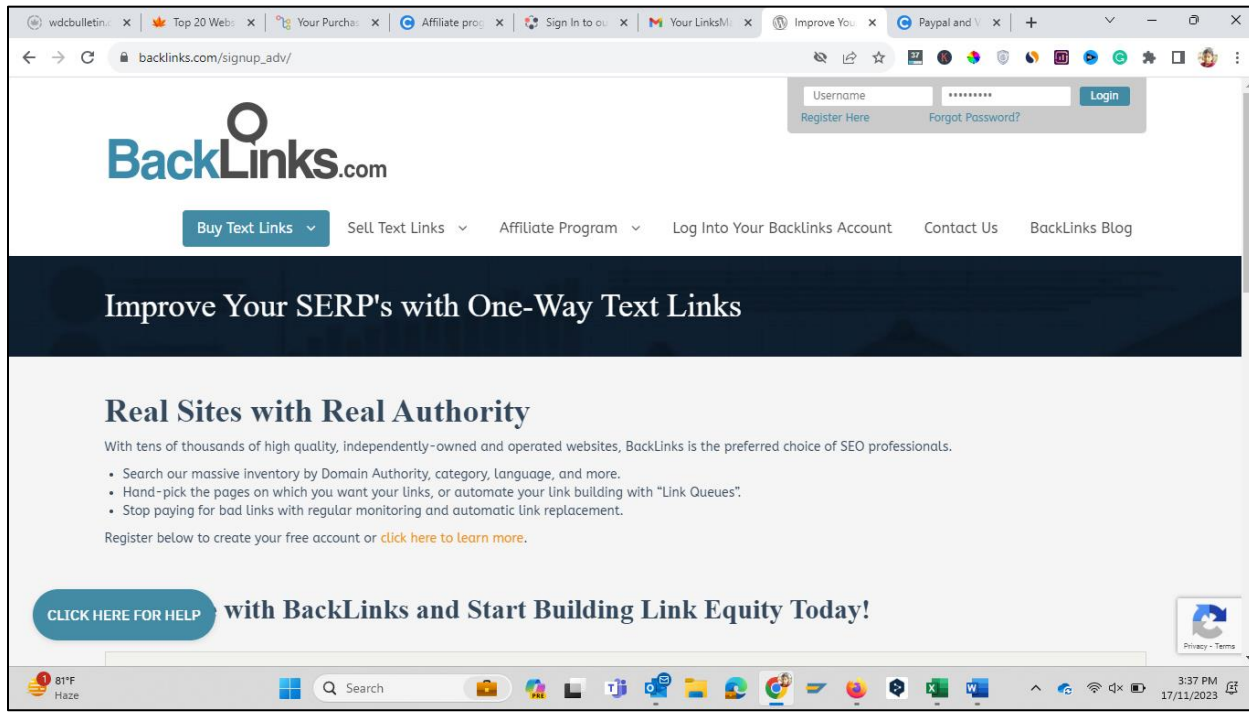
wdcbulletin.c × | Top 20 Webs × | Your Purchas × | Affiliate prog × | Sign In to ou × | Your LinksMa × | Improve You × | Paypal and V × | +

backlinks.com/signup_adv/

Username ••••••••• Login
Register Here Forgot Password?

BackLinks.com

Buy Text Links ⌄ Sell Text Links ⌄ Affiliate Program ⌄ Log Into Your Backlinks Account Contact Us BackLinks Blog

Improve Your SERP's with One-Way Text Links

Real Sites with Real Authority

With tens of thousands of high quality, independently-owned and operated websites, BackLinks is the preferred choice of SEO professionals.

- Search our massive inventory by Domain Authority, category, language, and more.
- Hand-pick the pages on which you want your links, or automate your link building with "Link Queues".
- Stop paying for bad links with regular monitoring and automatic link replacement.

Register below to create your free account or click here to learn more.

CLICK HERE FOR HELP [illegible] with BackLinks and Start Building Link Equity Today!

Privacy - Terms

81°F Haze

Search

3:37 PM 17/11/2023